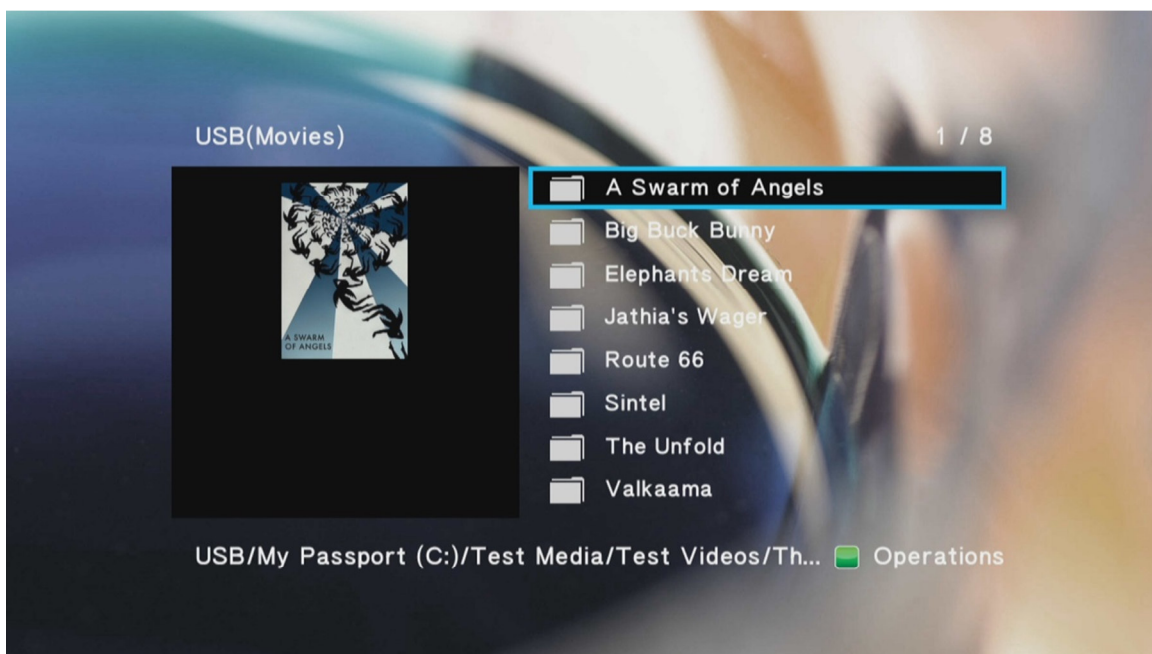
USB(Movies)

1 / 8

A SWARM OF ANGELS

A Swarm of Angels
Big Buck Bunny
Elephants Dream
Jathia's Wager
Route 66
Sintel
The Unfold
Valkaama

USB/My Passport (C:)/Test Media/Test Videos/Th...

Operations